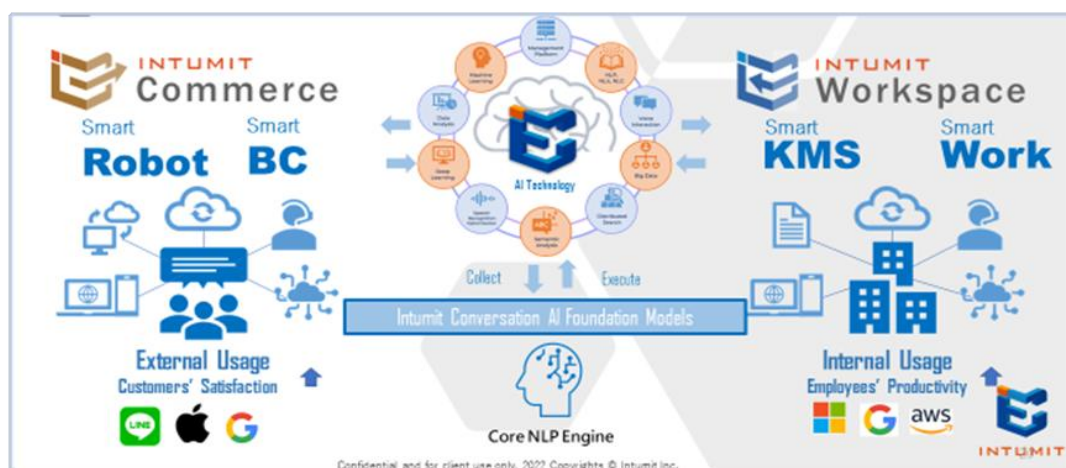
INTUMIT
Commerce

Smart Robot
Smart BC

Management Platform
NLP, NLU, NLG
Voice Interaction
Big Data
Distributed Search
Semantic Analysis
Speech Recognition
Deep Learning
Data Analysis
Machine Learning
AI Technology

INTUMIT
Workspace

Smart KMS
Smart Work

Collect
Execute

Intumit Conversation AI Foundation Models

External Usage
Customers' Satisfaction

LINE

Core NLP Engine

Internal Usage
Employees' Productivity

aws

INTUMIT

Confidential and for client use only. 2022 Copyrights © Intumit Inc.